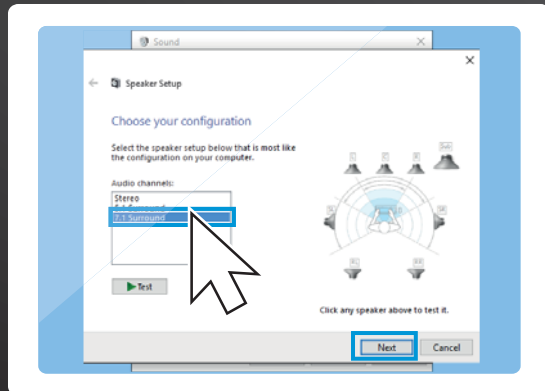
Sound

Speaker Setup

Choose your configuration

Select the speaker setup below that is most like the configuration on your computer.

Audio channels:
Stereo
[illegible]
7.1 Surround

Test

Click any speaker above to test it.

Next
Cancel